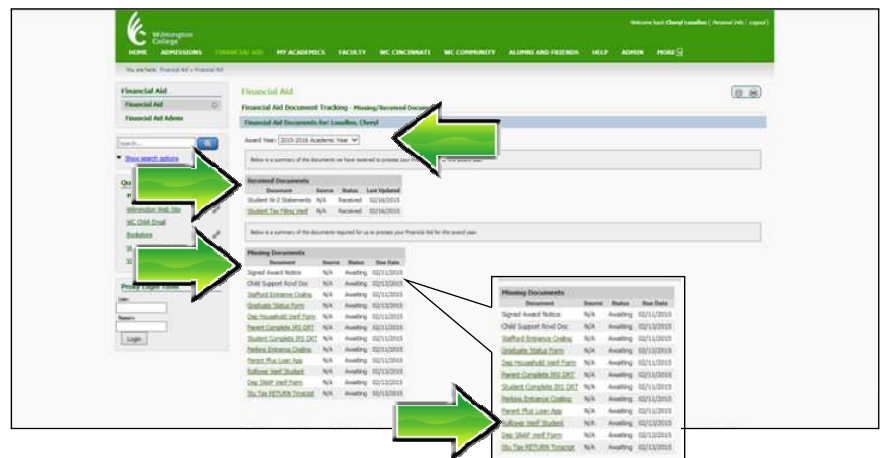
Wilmington College

Welcome back Cheryl Loudin ( Personal Info | Logout )

HOME ADMISSIONS FINANCIAL AID MY ACADEMICS FACULTY WC CINCINNATI WC COMMUNITY ALUMNI AND FRIENDS HELP ADMIN MORE

You are here: Financial Aid > Financial Aid

Financial Aid

Financial Aid

Financial Aid Admin

Search

Show search options

Wilmington Web Site

WC OWA Email

Bookstore

Proxy Login

User:

Passw:

Login

Financial Aid

Financial Aid Document Tracking - Missing/Received Documents

Financial Aid Documents for: Loudin, Cheryl

Award Year: 2015-2016 Academic Year

Below is a summary of the documents we have received to process your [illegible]

Received Documents

| Document | Source | Status | Last Updated |
|---|---|---|---|
| Student W-2 Statements | N/A | Received | 02/16/2015 |
| Student Tax Filing Verif | N/A | Received | 02/16/2015 |

Below is a summary of the documents required for us to process your Financial Aid for this award year.

Missing Documents

| Document | Source | Status | Due Date |
|---|---|---|---|
| Signed Award Notice | N/A | Awaiting | 02/11/2015 |
| Child Support Rcvd Doc | N/A | Awaiting | 02/13/2015 |
| Stafford Entrance Couns | N/A | Awaiting | 02/11/2015 |
| Graduate Status Form | N/A | Awaiting | 02/13/2015 |
| Dep Household Verif Form | N/A | Awaiting | 02/11/2015 |
| Parent Complete IRS DRT | N/A | Awaiting | 02/11/2015 |
| Student Complete IRS DRT | N/A | Awaiting | 02/11/2015 |
| Perkins Entrance Couns | N/A | Awaiting | 02/13/2015 |
| Parent Plus Loan App | N/A | Awaiting | 02/11/2015 |
| Rollover Verif Student | N/A | Awaiting | 02/13/2015 |
| Dep SNAP Verif Form | N/A | Awaiting | 02/13/2015 |
| Stu Tax RETURN Trnscrpt | N/A | Awaiting | 02/13/2015 |